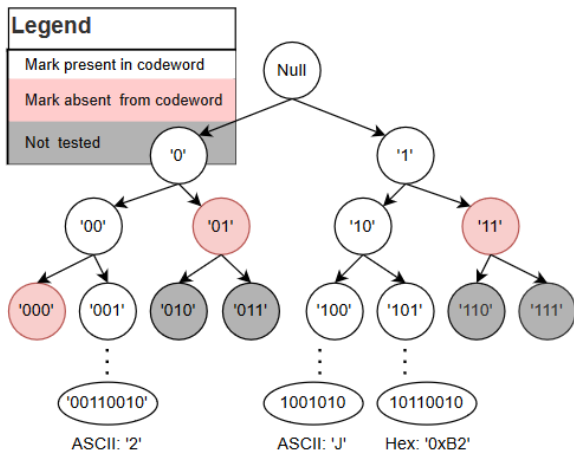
Legend

Mark present in codeword

Mark absent from codeword

Not tested

Null

'0'

'1'

'00'

'01'

'10'

'11'

'000'

'001'

'010'

'011'

'100'

'101'

'110'

'111'

'00110010'

1001010

10110010

ASCII: '2'

ASCII: 'J'

Hex: '0xB2'